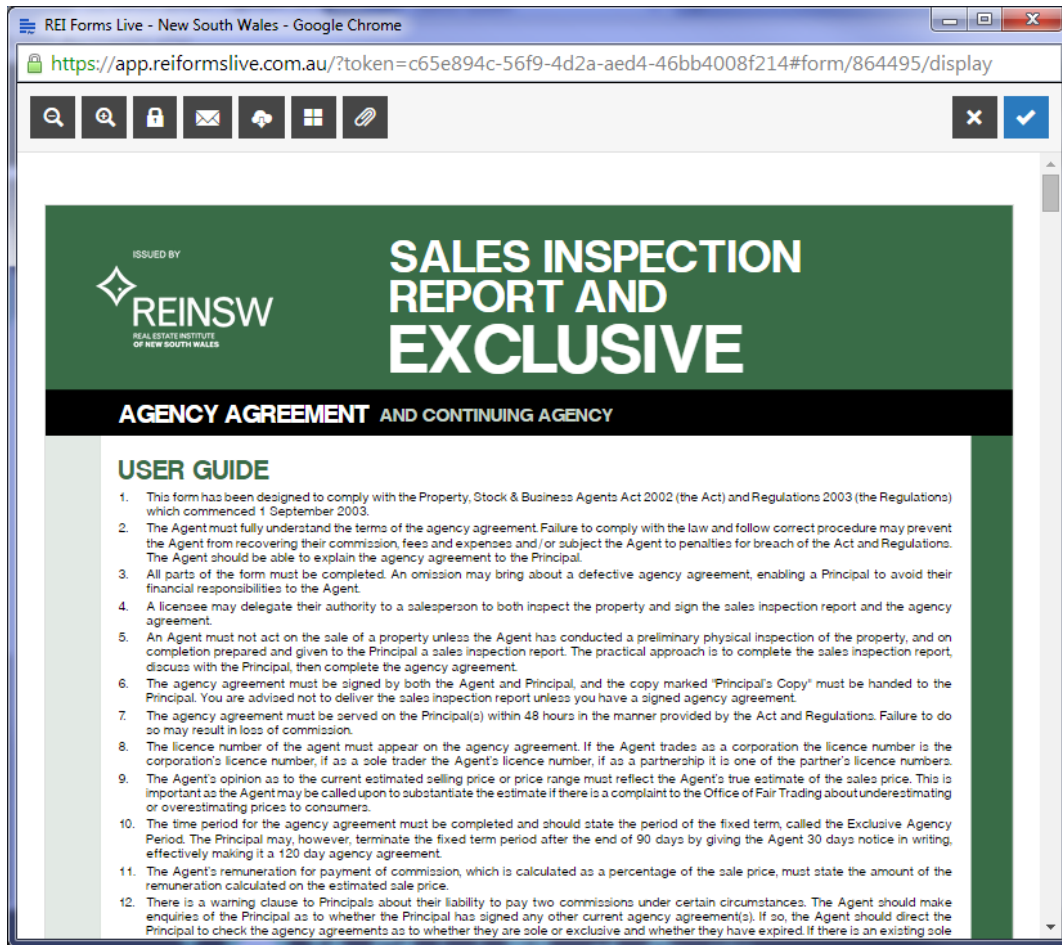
REI Forms Live - New South Wales - Google Chrome

https://app.reiformslive.com.au/?token=c65e894c-56f9-4d2a-aed4-46bb4008f214#form/864495/display

ISSUED BY

REINSW
REAL ESTATE INSTITUTE OF NEW SOUTH WALES

SALES INSPECTION REPORT AND EXCLUSIVE

AGENCY AGREEMENT AND CONTINUING AGENCY

USER GUIDE

1. This form has been designed to comply with the Property, Stock & Business Agents Act 2002 (the Act) and Regulations 2003 (the Regulations) which commenced 1 September 2003.
2. The Agent must fully understand the terms of the agency agreement. Failure to comply with the law and follow correct procedure may prevent the Agent from recovering their commission, fees and expenses and / or subject the Agent to penalties for breach of the Act and Regulations. The Agent should be able to explain the agency agreement to the Principal.
3. All parts of the form must be completed. An omission may bring about a defective agency agreement, enabling a Principal to avoid their financial responsibilities to the Agent.
4. A licensee may delegate their authority to a salesperson to both inspect the property and sign the sales inspection report and the agency agreement.
5. An Agent must not act on the sale of a property unless the Agent has conducted a preliminary physical inspection of the property, and on completion prepared and given to the Principal a sales inspection report. The practical approach is to complete the sales inspection report, discuss with the Principal, then complete the agency agreement.
6. The agency agreement must be signed by both the Agent and Principal, and the copy marked "Principal's Copy" must be handed to the Principal. You are advised not to deliver the sales inspection report unless you have a signed agency agreement.
7. The agency agreement must be served on the Principal(s) within 48 hours in the manner provided by the Act and Regulations. Failure to do so may result in loss of commission.
8. The licence number of the agent must appear on the agency agreement. If the Agent trades as a corporation the licence number is the corporation's licence number, if as a sole trader the Agent's licence number, if as a partnership it is one of the partner's licence numbers.
9. The Agent's opinion as to the current estimated selling price or price range must reflect the Agent's true estimate of the sales price. This is important as the Agent may be called upon to substantiate the estimate if there is a complaint to the Office of Fair Trading about underestimating or overestimating prices to consumers.
10. The time period for the agency agreement must be completed and should state the period of the fixed term, called the Exclusive Agency Period. The Principal may, however, terminate the fixed term period after the end of 90 days by giving the Agent 30 days notice in writing, effectively making it a 120 day agency agreement.
11. The Agent's remuneration for payment of commission, which is calculated as a percentage of the sale price, must state the amount of the remuneration calculated on the estimated sale price.
12. There is a warning clause to Principals about their liability to pay two commissions under certain circumstances. The Agent should make enquiries of the Principal as to whether the Principal has signed any other current agency agreement(s). If so, the Agent should direct the Principal to check the agency agreements as to whether they are sole or exclusive and whether they have expired. If there is an existing sole